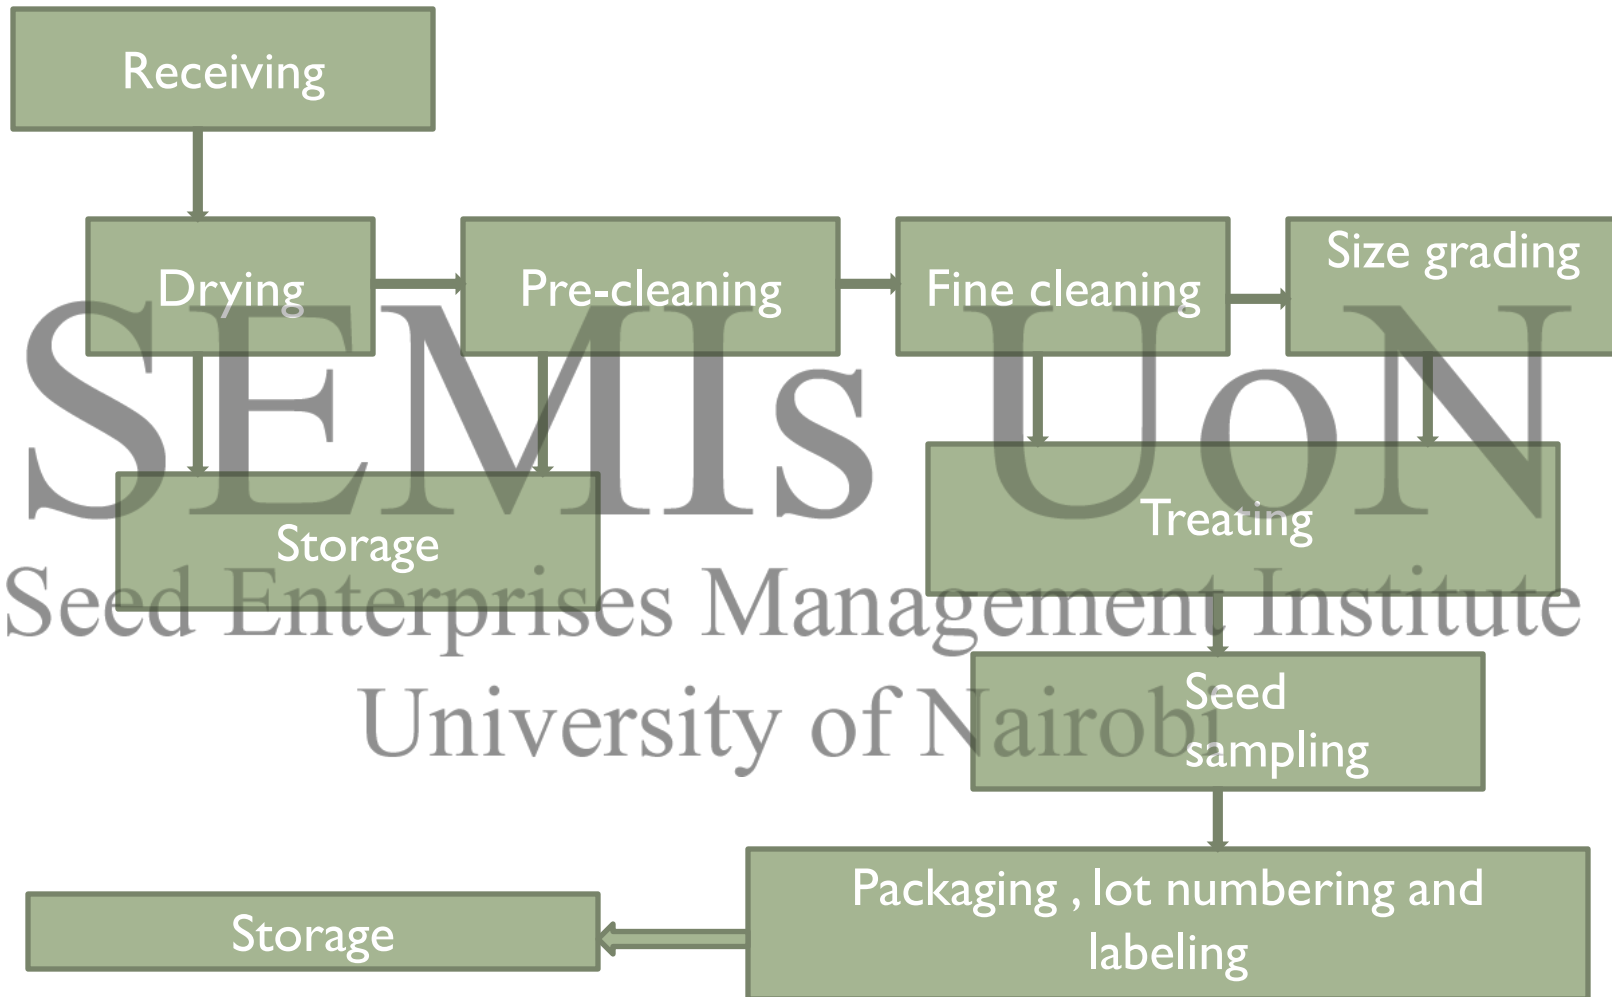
Receiving

Drying

Pre-cleaning

Fine cleaning

Size grading

Storage

Treating

Seed sampling

Packaging , lot numbering and labeling

Storage

SEMIs UoN
Seed Enterprises Management Institute
University of Nairobi